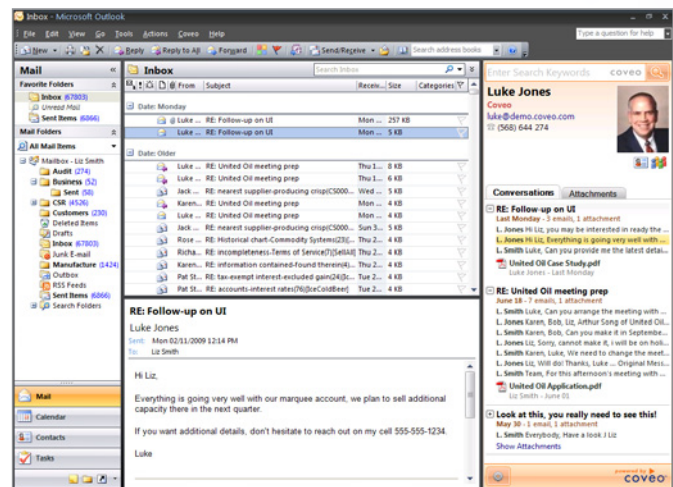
Inbox - Microsoft Outlook

File Edit View Go Tools Actions Coveo Help

Type a question for help

New Reply Reply to All Forward Send/Receive Search address books

Mail

Favorite Folders

Inbox (67803)
Unread Mail
Sent Items (6866)

Mail Folders

All Mail Items

Mailbox - Liz Smith
Audit (274)
Business (52)
Sent (58)
CSR (4526)
Customers (230)
Deleted Items
Drafts
Inbox (67803)
Junk E-mail
Manufacture (1424)
Outbox
RSS Feeds
Sent Items (6866)
Search Folders

Mail
Calendar
Contacts
Tasks

Inbox

Search Inbox

From | Subject | Receiv... | Size | Categories

Date: Monday

| From | Subject | Received | Size |
|---|---|---|---|
| Luke ... | RE: Follow-up on UI | Mon ... | 257 KB |
| Luke ... | RE: Follow-up on UI | Mon ... | 5 KB |

Date: Older

| From | Subject | Received | Size |
|---|---|---|---|
| Luke ... | RE: United Oil meeting prep | Thu 1... | 8 KB |
| Luke ... | RE: United Oil meeting prep | Thu 1... | 6 KB |
| Jack ... | RE: nearest supplier-producing crisp(CS000... | Wed ... | 5 KB |
| Karen... | RE: United Oil meeting prep | Thu 1... | 5 KB |
| Luke ... | RE: United Oil meeting prep | Mon ... | 4 KB |
| Jack ... | RE: nearest supplier-producing crisp(CS000... | Sun 3... | 5 KB |
| Rose ... | RE: Historical chart-Commodity Systems(23)(... | Thu 5... | 4 KB |
| Richa... | RE: incompleteness-Terms of Service(7)[SellAll] | Thu 1... | 4 KB |
| Karen... | RE: information contained-found therein(4)... | Mon ... | 4 KB |
| Pat St... | RE: tax-exempt interest-excluded gain(24)[... | Thu 2... | 4 KB |
| Pat St... | RE: accounts-interest rates(76)[IceColdBeer] | Tue 2... | 4 KB |

RE: Follow-up on UI

Luke Jones

Sent: Mon 02/11/2009 12:14 PM
To: Liz Smith

Hi Liz,

Everything is going very well with our marquee account, we plan to sell additional capacity there in the next quarter.

If you want additional details, don't hesitate to reach out on my cell 555-555-1234.

Luke

Enter Search Keywords coveo

Luke Jones
Coveo
luke@demo.coveo.com
(568) 644 274

Conversations Attachments

RE: Follow-up on UI
Last Monday - 3 emails, 1 attachment
L. Jones Hi Liz, you may be interested in ready the ...
L. Jones Hi Liz, Everything is going very well with ...
L. Smith Luke, Can you provide me the latest detai...
United Oil Case Study.pdf
Luke Jones - Last Monday

RE: United Oil meeting prep
June 18 - 7 emails, 1 attachment
L. Smith Luke, Can you arrange the meeting with ...
L. Jones Karen, Bob, Liz, Arthur Song of United Oil...
L. Smith Karen, Bob, Luke, Can you send me the ...
L. Jones Liz, Sorry, cannot make it, I will be on holi...
L. Smith Karen, Bob, Luke, We need to change the meet...
L. Jones Liz, Will do! Thanks, Luke ... Original Mess...
L. Smith Team, For this afternoon's meeting with ...
United Oil Application.pdf
L. Smith - June 01

Look at this, you really need to see this!
May 30 - 1 email, 1 attachment
L. Smith Everybody, Have a look J Liz
Show Attachments

powered by coveo